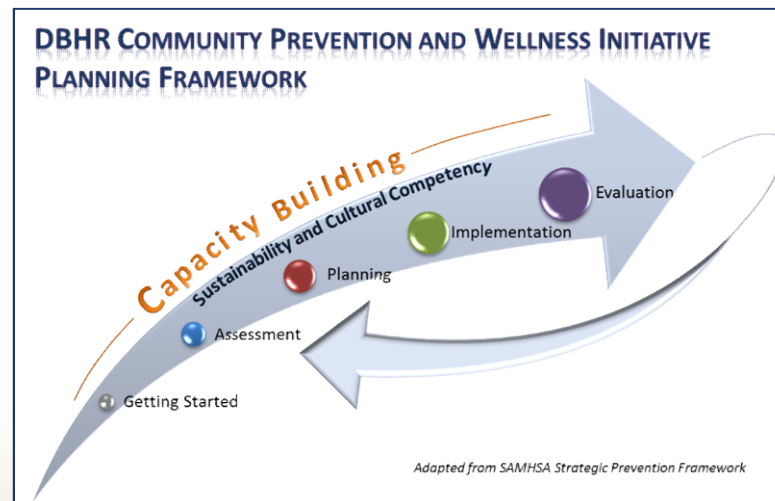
DBHR COMMUNITY PREVENTION AND WELLNESS INITIATIVE PLANNING FRAMEWORK

Capacity Building

Sustainability and Cultural Competency

Evaluation

Implementation

Planning

Assessment

Getting Started

Adapted from SAMHSA Strategic Prevention Framework